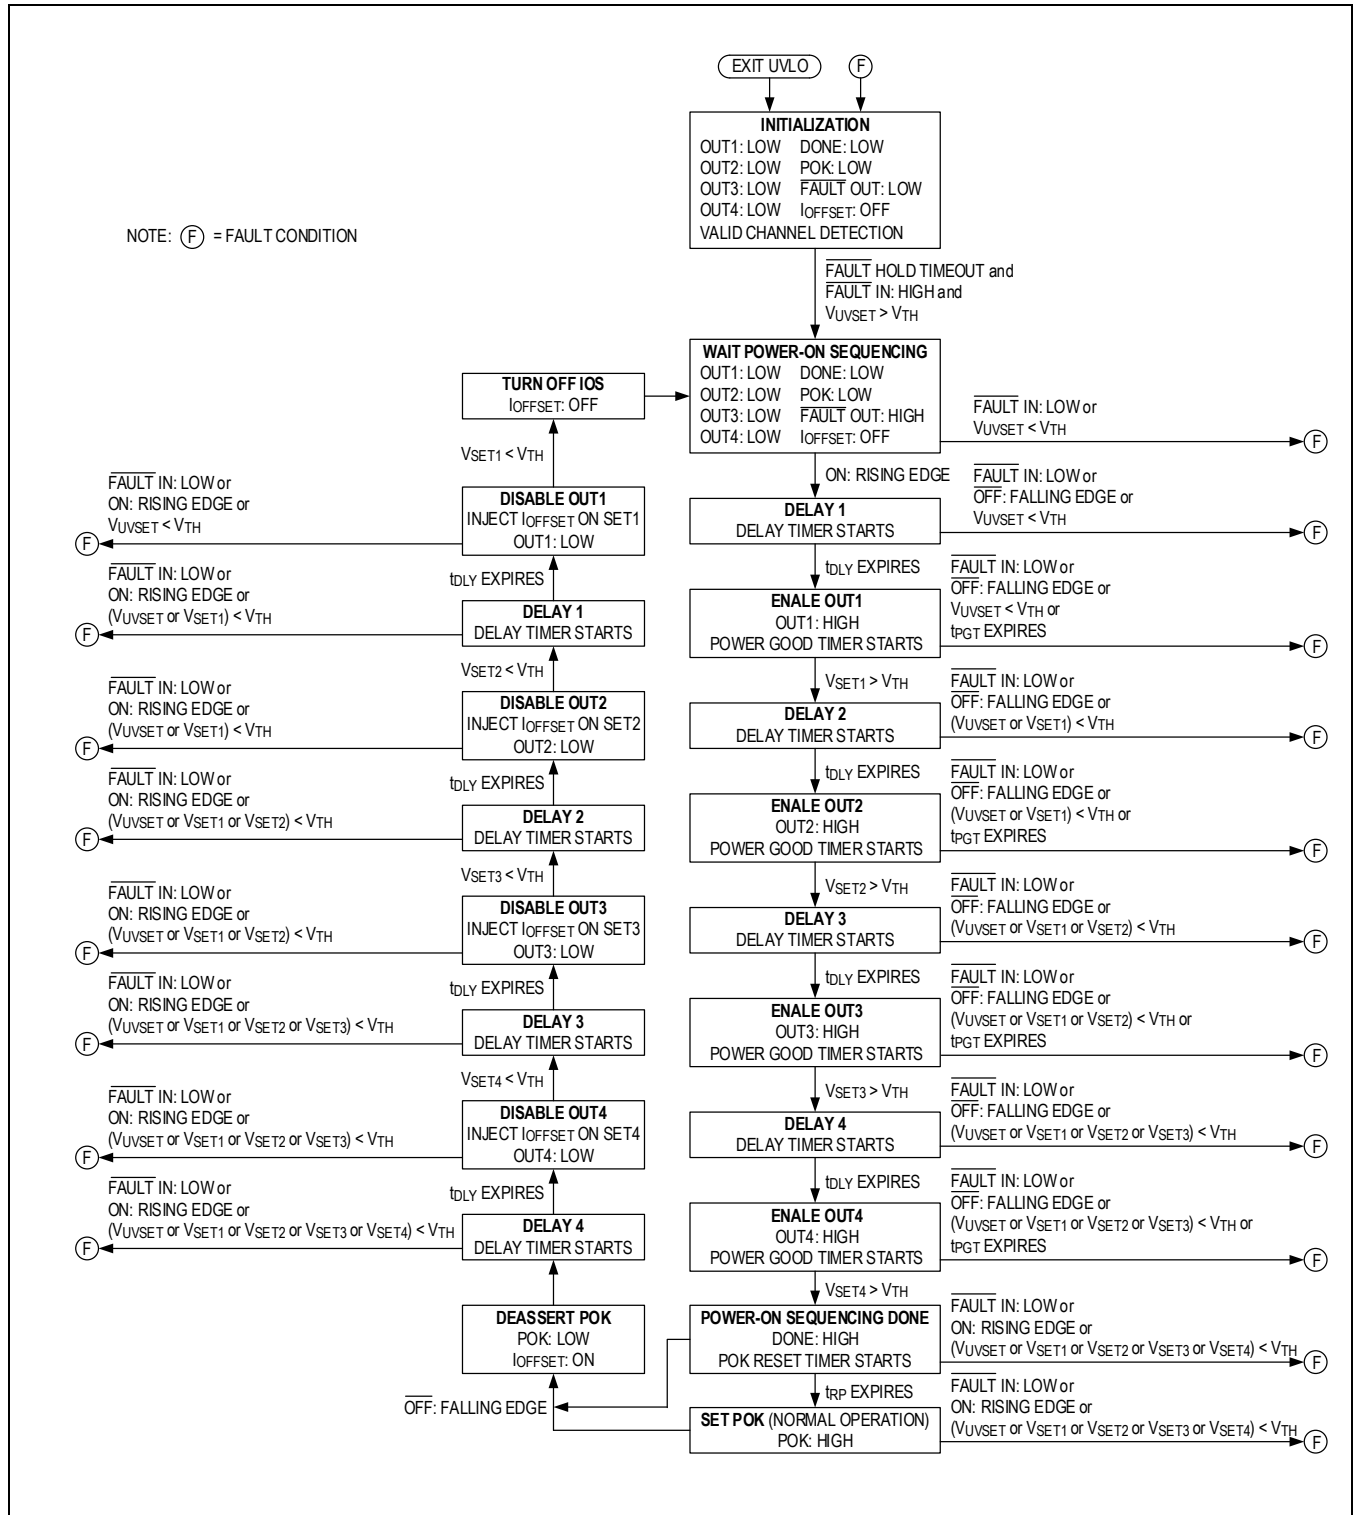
EXIT UVLO

F

INITIALIZATION
OUT1: LOW DONE: LOW
OUT2: LOW $\overline{POK}$: LOW
OUT3: LOW $\overline{FAULT}$ OUT: LOW
OUT4: LOW $I_{OFFSET}$: OFF
VALID CHANNEL DETECTION

NOTE: F = FAULT CONDITION

$\overline{FAULT}$ HOLD TIMEOUT and
$\overline{FAULT}$ IN: HIGH and
$V_{UVSET} > V_{TH}$

WAIT POWER-ON SEQUENCING
OUT1: LOW DONE: LOW
OUT2: LOW POK: LOW
OUT3: LOW $\overline{FAULT}$ OUT: HIGH
OUT4: LOW $I_{OFFSET}$: OFF

$\overline{FAULT}$ IN: LOW or
$V_{UVSET} < V_{TH}$

F

ON: RISING EDGE

$\overline{FAULT}$ IN: LOW or
$\overline{OFF}$: FALLING EDGE or
$V_{UVSET} < V_{TH}$

DELAY 1
DELAY TIMER STARTS

F

$t_{DLY}$ EXPIRES

$\overline{FAULT}$ IN: LOW or
$\overline{OFF}$: FALLING EDGE or
$V_{UVSET} < V_{TH}$ or
$t_{PGT}$ EXPIRES

ENALE OUT1
OUT1: HIGH
POWER GOOD TIMER STARTS

F

$V_{SET1} > V_{TH}$

$\overline{FAULT}$ IN: LOW or
$\overline{OFF}$: FALLING EDGE or
($V_{UVSET}$ or $V_{SET1}$) < $V_{TH}$

DELAY 2
DELAY TIMER STARTS

F

$t_{DLY}$ EXPIRES

$\overline{FAULT}$ IN: LOW or
$\overline{OFF}$: FALLING EDGE or
($V_{UVSET}$ or $V_{SET1}$) < $V_{TH}$ or
$t_{PGT}$ EXPIRES

ENALE OUT2
OUT2: HIGH
POWER GOOD TIMER STARTS

F

$V_{SET2} > V_{TH}$

$\overline{FAULT}$ IN: LOW or
$\overline{OFF}$: FALLING EDGE or
($V_{UVSET}$ or $V_{SET1}$ or $V_{SET2}$) < $V_{TH}$

DELAY 3
DELAY TIMER STARTS

F

$t_{DLY}$ EXPIRES

$\overline{FAULT}$ IN: LOW or
$\overline{OFF}$: FALLING EDGE or
($V_{UVSET}$ or $V_{SET1}$ or $V_{SET2}$) < $V_{TH}$ or
$t_{PGT}$ EXPIRES

ENALE OUT3
OUT3: HIGH
POWER GOOD TIMER STARTS

F

$V_{SET3} > V_{TH}$

$\overline{FAULT}$ IN: LOW or
$\overline{OFF}$: FALLING EDGE or
($V_{UVSET}$ or $V_{SET1}$ or $V_{SET2}$ or $V_{SET3}$) < $V_{TH}$

DELAY 4
DELAY TIMER STARTS

F

$t_{DLY}$ EXPIRES

$\overline{FAULT}$ IN: LOW or
$\overline{OFF}$: FALLING EDGE or
($V_{UVSET}$ or $V_{SET1}$ or $V_{SET2}$ or $V_{SET3}$) < $V_{TH}$ or
$t_{PGT}$ EXPIRES

ENALE OUT4
OUT4: HIGH
POWER GOOD TIMER STARTS

F

$V_{SET4} > V_{TH}$

POWER-ON SEQUENCING DONE
DONE: HIGH
POK RESET TIMER STARTS

$\overline{FAULT}$ IN: LOW or
ON: RISING EDGE or
($V_{UVSET}$ or $V_{SET1}$ or $V_{SET2}$ or $V_{SET3}$ or $V_{SET4}$) < $V_{TH}$

F

$t_{RP}$ EXPIRES

SET POK (NORMAL OPERATION)
POK: HIGH

$\overline{FAULT}$ IN: LOW or
ON: RISING EDGE or
($V_{UVSET}$ or $V_{SET1}$ or $V_{SET2}$ or $V_{SET3}$ or $V_{SET4}$) < $V_{TH}$

F

$\overline{OFF}$: FALLING EDGE

DEASSERT POK
POK: LOW
$I_{OFFSET}$: ON

DELAY 4
DELAY TIMER STARTS

$\overline{FAULT}$ IN: LOW or
ON: RISING EDGE or
($V_{UVSET}$ or $V_{SET1}$ or $V_{SET2}$ or $V_{SET3}$ or $V_{SET4}$) < $V_{TH}$

F

$t_{DLY}$ EXPIRES

DISABLE OUT4
INJECT $I_{OFFSET}$ ON SET4
OUT4: LOW

$\overline{FAULT}$ IN: LOW or
ON: RISING EDGE or
($V_{UVSET}$ or $V_{SET1}$ or $V_{SET2}$ or $V_{SET3}$) < $V_{TH}$

F

$V_{SET4} < V_{TH}$

DELAY 3
DELAY TIMER STARTS

$\overline{FAULT}$ IN: LOW or
ON: RISING EDGE or
($V_{UVSET}$ or $V_{SET1}$ or $V_{SET2}$ or $V_{SET3}$) < $V_{TH}$

F

$t_{DLY}$ EXPIRES

DISABLE OUT3
INJECT $I_{OFFSET}$ ON SET3
OUT3: LOW

$\overline{FAULT}$ IN: LOW or
ON: RISING EDGE or
($V_{UVSET}$ or $V_{SET1}$ or $V_{SET2}$) < $V_{TH}$

F

$V_{SET3} < V_{TH}$

DELAY 2
DELAY TIMER STARTS

$\overline{FAULT}$ IN: LOW or
ON: RISING EDGE or
($V_{UVSET}$ or $V_{SET1}$ or $V_{SET2}$) < $V_{TH}$

F

$t_{DLY}$ EXPIRES

DISABLE OUT2
INJECT $I_{OFFSET}$ ON SET2
OUT2: LOW

$\overline{FAULT}$ IN: LOW or
ON: RISING EDGE or
($V_{UVSET}$ or $V_{SET1}$) < $V_{TH}$

F

$V_{SET2} < V_{TH}$

DELAY 1
DELAY TIMER STARTS

$\overline{FAULT}$ IN: LOW or
ON: RISING EDGE or
($V_{UVSET}$ or $V_{SET1}$) < $V_{TH}$

F

$t_{DLY}$ EXPIRES

DISABLE OUT1
INJECT $I_{OFFSET}$ ON SET1
OUT1: LOW

$\overline{FAULT}$ IN: LOW or
ON: RISING EDGE or
$V_{UVSET} < V_{TH}$

F

$V_{SET1} < V_{TH}$

TURN OFF IOS
$I_{OFFSET}$: OFF